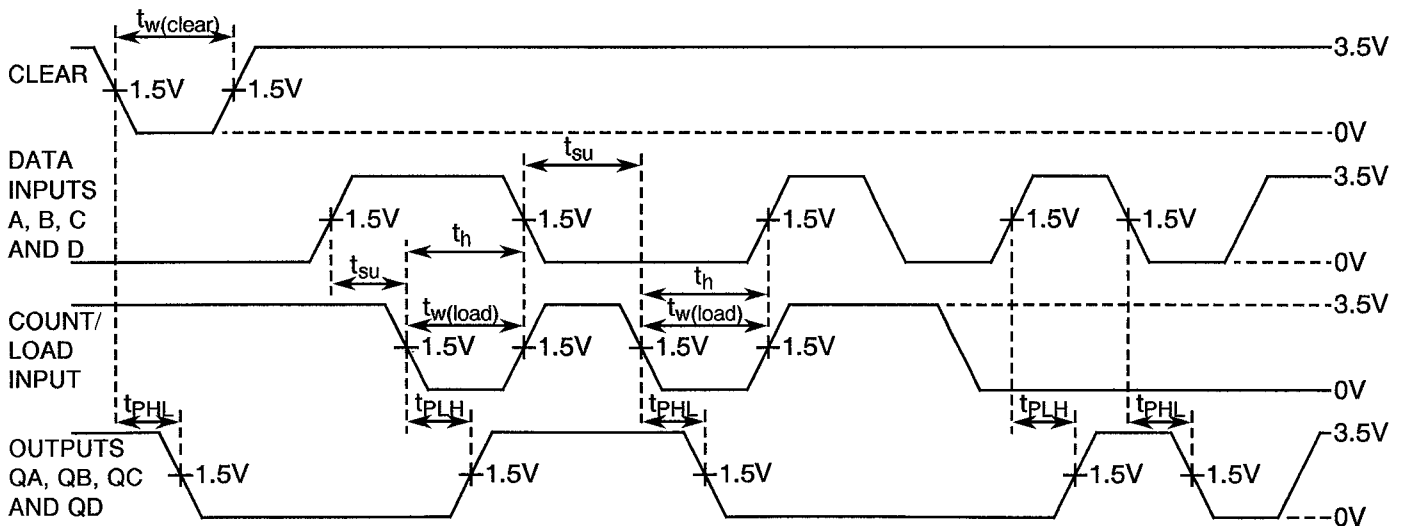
$t_{w(clear)}$

CLEAR

1.5V

1.5V

3.5V

0V

DATA INPUTS A, B, C AND D

$t_{su}$

1.5V

$t_h$

1.5V

1.5V

1.5V

1.5V

3.5V

0V

$t_{su}$

$t_h$

COUNT/ LOAD INPUT

$t_{w(load)}$

$t_{w(load)}$

3.5V

1.5V

1.5V

1.5V

1.5V

0V

$t_{PHL}$

$t_{PLH}$

$t_{PHL}$

$t_{PLH}$

$t_{PHL}$

OUTPUTS QA, QB, QC AND QD

1.5V

1.5V

1.5V

1.5V

1.5V

3.5V

0V